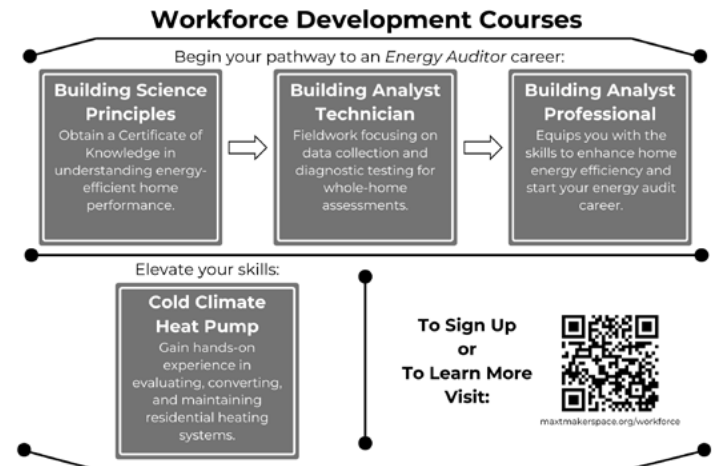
Workforce Development Courses

Begin your pathway to an *Energy Auditor* career:

Building Science Principles
Obtain a Certificate of Knowledge in understanding energy-efficient home performance.

Building Analyst Technician
Fieldwork focusing on data collection and diagnostic testing for whole-home assessments.

Building Analyst Professional
Equips you with the skills to enhance home energy efficiency and start your energy audit career.

Elevate your skills:

Cold Climate Heat Pump
Gain hands-on experience in evaluating, converting, and maintaining residential heating systems.

To Sign Up or To Learn More Visit:

maxtmakerspace.org/workforce